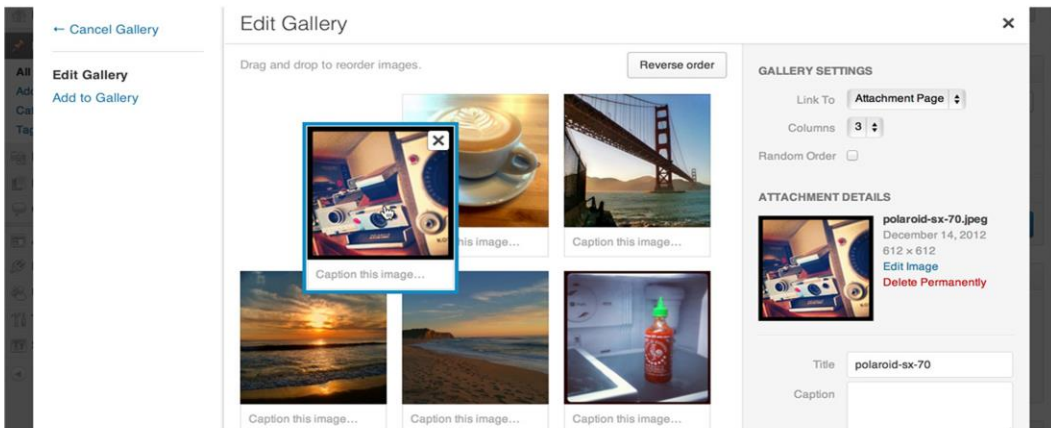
← Cancel Gallery

Edit Gallery

Add to Gallery

Edit Gallery

×

Drag and drop to reorder images.

Reverse order

Caption this image...

Caption this image...

Caption this image...

Caption this image...

Caption this image...

Caption this image...

GALLERY SETTINGS

Link To Attachment Page

Columns 3

Random Order

ATTACHMENT DETAILS

polaroid-sx-70.jpeg
December 14, 2012
612 × 612
Edit Image
Delete Permanently

Title polaroid-sx-70

Caption